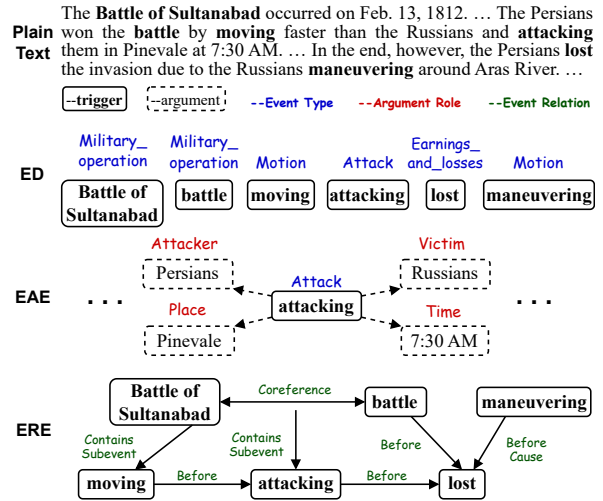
Plain Text The **Battle of Sultanabad** occurred on Feb. 13, 1812. … The Persians won the **battle** by **moving** faster than the Russians and **attacking** them in Pinevale at 7:30 AM. … In the end, however, the Persians **lost** the invasion due to the Russians **maneuvering** around Aras River. …

--trigger --argument --Event Type --Argument Role --Event Relation

ED

Military_ operation
Battle of Sultanabad

Military_ operation
battle

Motion
moving

Attack
attacking

Earnings_ and_losses
lost

Motion
maneuvering

EAE

. . .

Attacker
Persians

Place
Pinevale

Attack
attacking

Victim
Russians

Time
7:30 AM

. . .

ERE

Battle of Sultanabad

Coreference

battle

maneuvering

Contains Subevent

Contains Subevent

Before

Before Cause

moving

Before

attacking

Before

lost